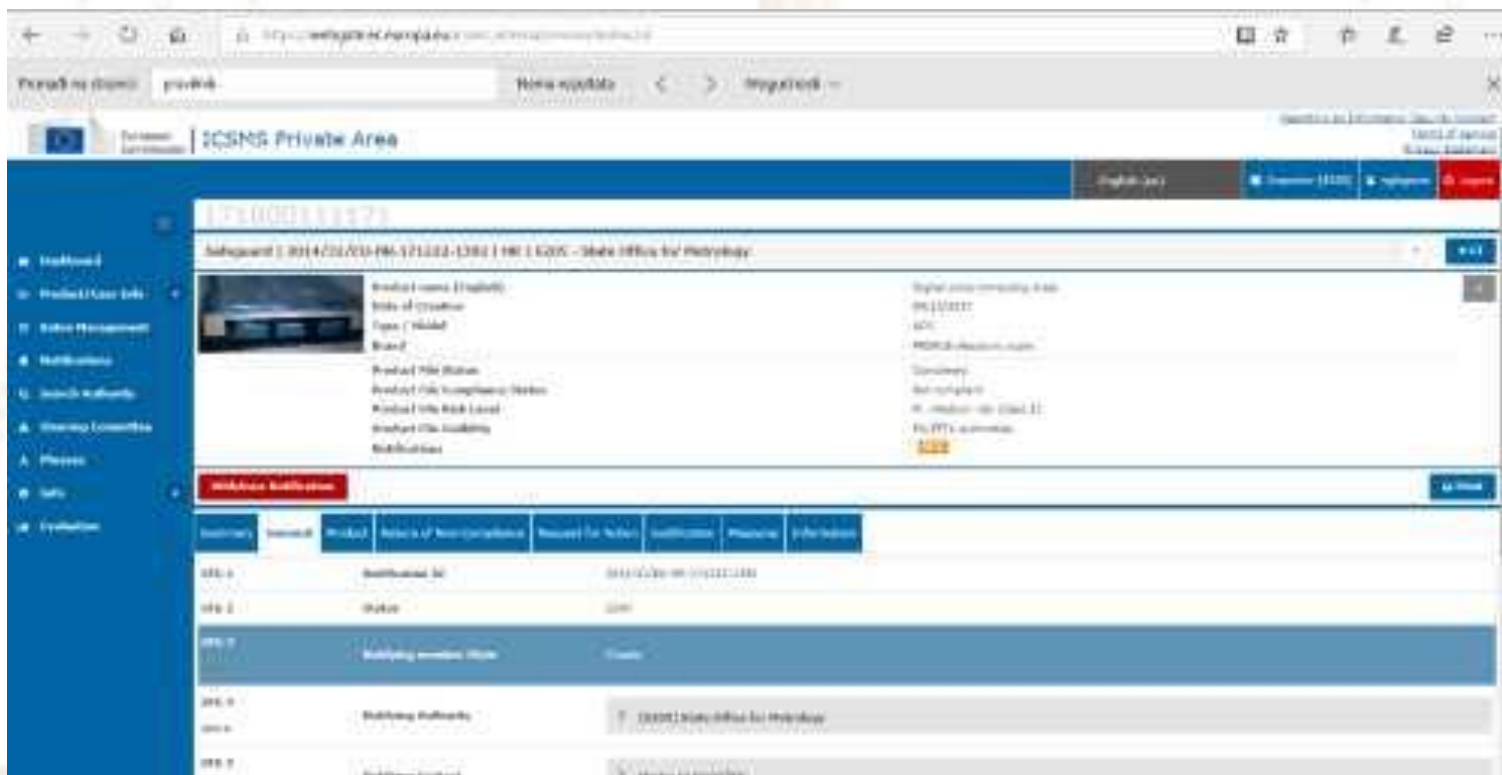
https://webgate.ec.europa.eu/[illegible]

Pronađi na stranici: pravilnik

Nema rezultata

Mogućnosti

European Commission | ICSMS Private Area

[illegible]

English (en)

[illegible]

171000111171

Safeguard | 2014/31/EU-HR-171122-1302 | HR | 6205 - State Office for Metrology

Dashboard

Product/Case Info

Notes Management

Notifications

Search Authority

Steering Committee

Phrases

Info

Evaluation

Product name (English)

Date of creation

Type / Model

Brand

Product File Status

Product File Compliance Status

Product File Risk Level

Product File Visibility

Notifications

Withdraw Notification

Summary

General

Product

Nature of Non-Compliance

Request for Action

Justification

Measures

Information

SFS 1

Notification Id

SFS 2

Status

SFS 3

Notifying member State

Croatia

SFS 4

Notifying Authority

[6205] State Office for Metrology

SFS 5